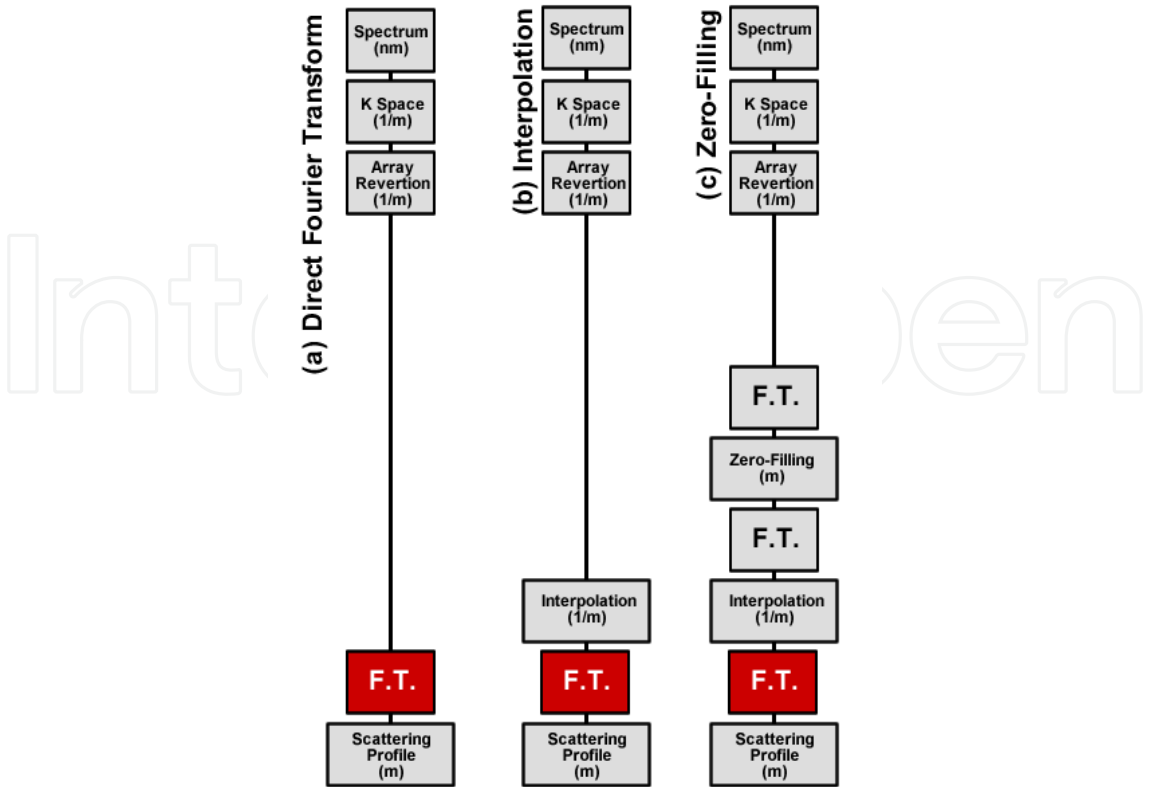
(a) Direct Fourier Transform

Spectrum (nm)

K Space (1/m)

Array Revertion (1/m)

F.T.

Scattering Profile (m)

(b) Interpolation

Spectrum (nm)

K Space (1/m)

Array Revertion (1/m)

Interpolation (1/m)

F.T.

Scattering Profile (m)

(c) Zero-Filling

Spectrum (nm)

K Space (1/m)

Array Revertion (1/m)

F.T.

Zero-Filling (m)

F.T.

Interpolation (1/m)

F.T.

Scattering Profile (m)

IntechOpen